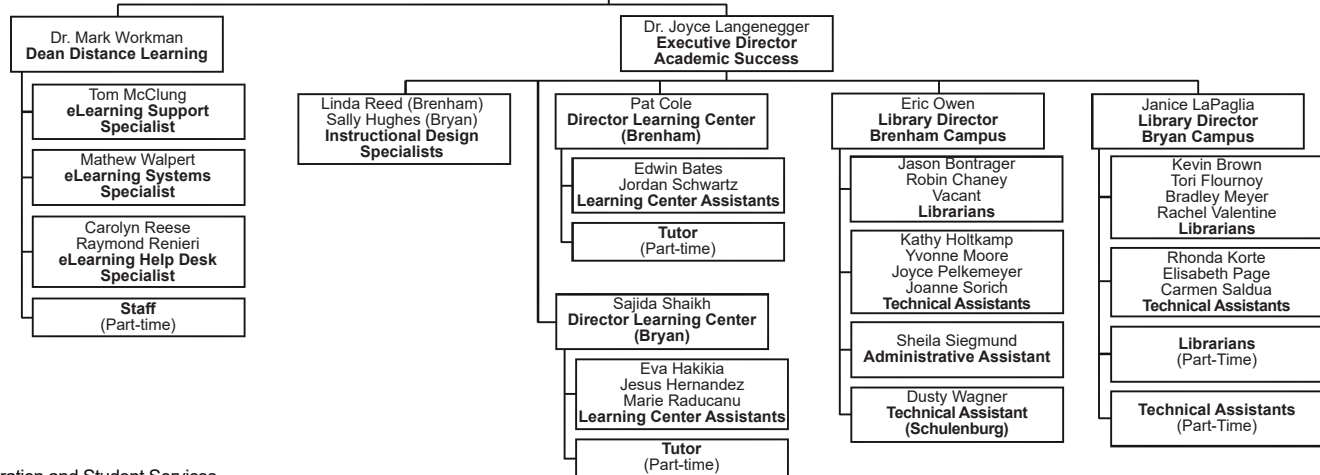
Dr. Mark Workman
**Dean Distance Learning**

Tom McClung
**eLearning Support Specialist**

Mathew Walpert
**eLearning Systems Specialist**

Carolyn Reese
Raymond Renieri
**eLearning Help Desk Specialist**

**Staff**
(Part-time)

Dr. Joyce Langenegger
**Executive Director Academic Success**

Linda Reed (Brenham)
Sally Hughes (Bryan)
**Instructional Design Specialists**

Pat Cole
**Director Learning Center (Brenham)**

Edwin Bates
Jordan Schwartz
**Learning Center Assistants**

**Tutor**
(Part-time)

Sajida Shaikh
**Director Learning Center (Bryan)**

Eva Hakikia
Jesus Hernandez
Marie Raducanu
**Learning Center Assistants**

**Tutor**
(Part-time)

Eric Owen
**Library Director Brenham Campus**

Jason Bontrager
Robin Chaney
Vacant
**Librarians**

Kathy Holtkamp
Yvonne Moore
Joyce Pelkemeyer
Joanne Sorich
**Technical Assistants**

Sheila Siegmund
**Administrative Assistant**

Dusty Wagner
**Technical Assistant (Schulenburg)**

Janice LaPaglia
**Library Director Bryan Campus**

Kevin Brown
Tori Flournoy
Bradley Meyer
Rachel Valentine
**Librarians**

Rhonda Korte
Elisabeth Page
Carmen Saldua
**Technical Assistants**

**Librarians**
(Part-Time)

**Technical Assistants**
(Part-Time)

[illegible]ration and Student Services